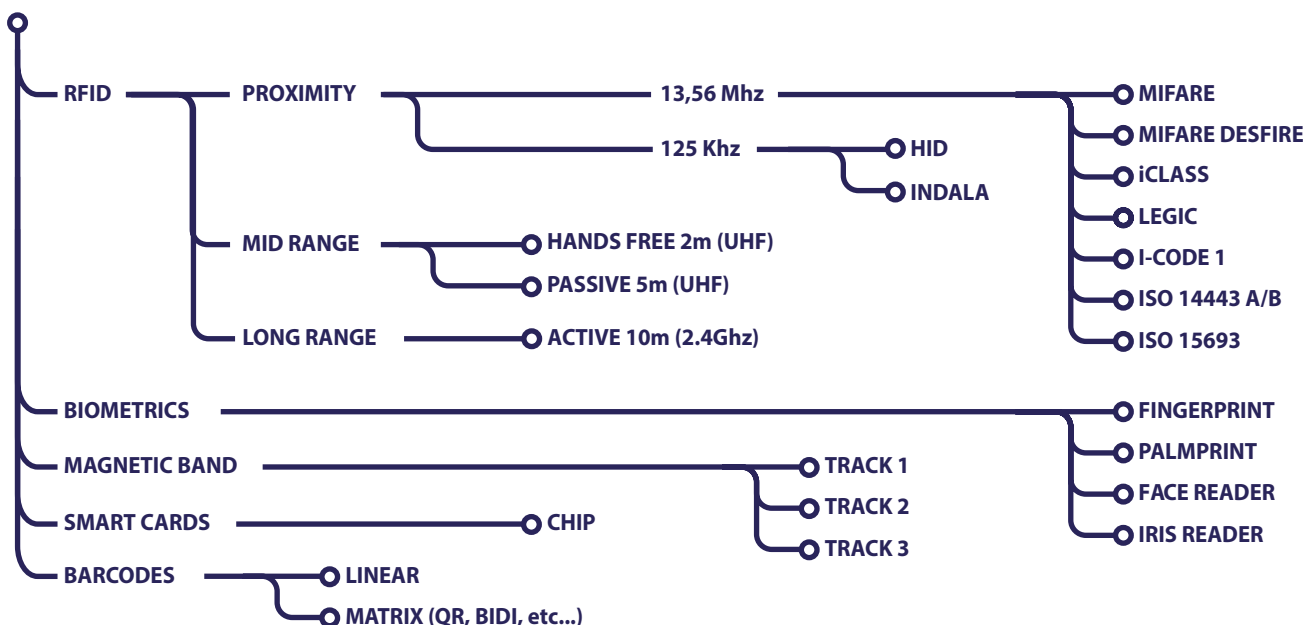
RFID
PROXIMITY
13,56 Mhz
MIFARE
MIFARE DESFIRE
iCLASS
LEGIC
I-CODE 1
ISO 14443 A/B
ISO 15693
125 Khz
HID
INDALA
MID RANGE
HANDS FREE 2m (UHF)
PASSIVE 5m (UHF)
LONG RANGE
ACTIVE 10m (2.4Ghz)
BIOMETRICS
FINGERPRINT
PALMPRINT
FACE READER
IRIS READER
MAGNETIC BAND
TRACK 1
TRACK 2
TRACK 3
SMART CARDS
CHIP
BARCODES
LINEAR
MATRIX (QR, BIDI, etc...)